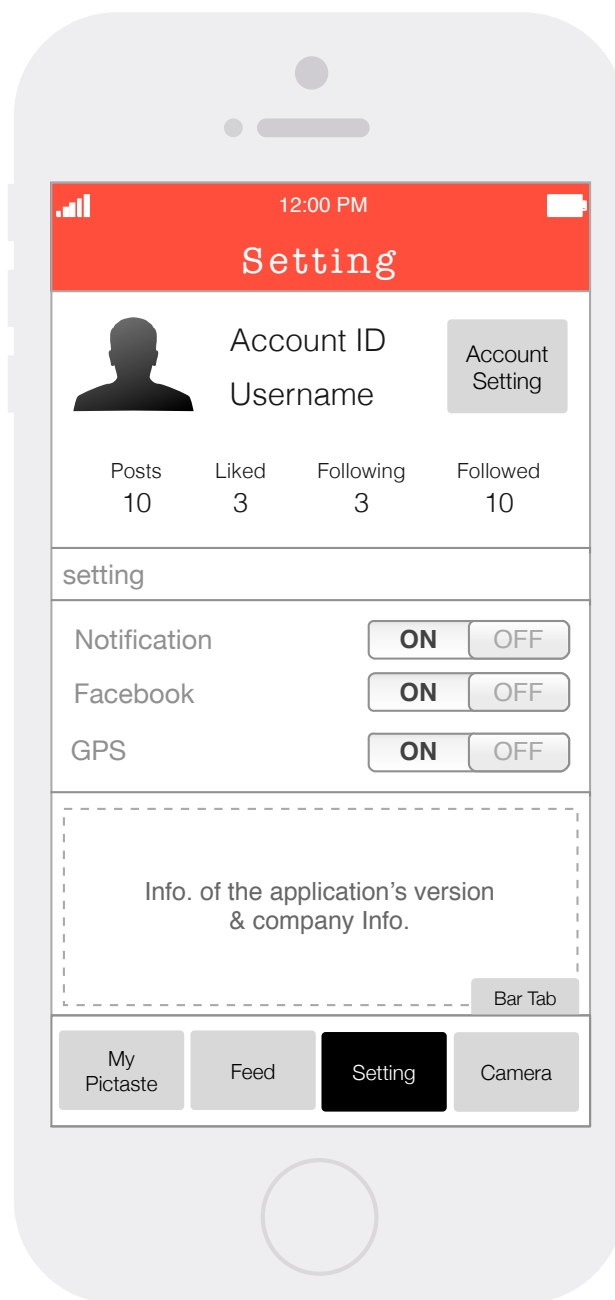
12:00 PM

Setting

Account ID
Username

Account Setting

| Posts | Liked | Following | Followed |
|---|---|---|---|
| 10 | 3 | 3 | 10 |

setting

Notification ON OFF
Facebook ON OFF
GPS ON OFF

Info. of the application's version & company Info.

Bar Tab

My Pictaste
Feed
Setting
Camera